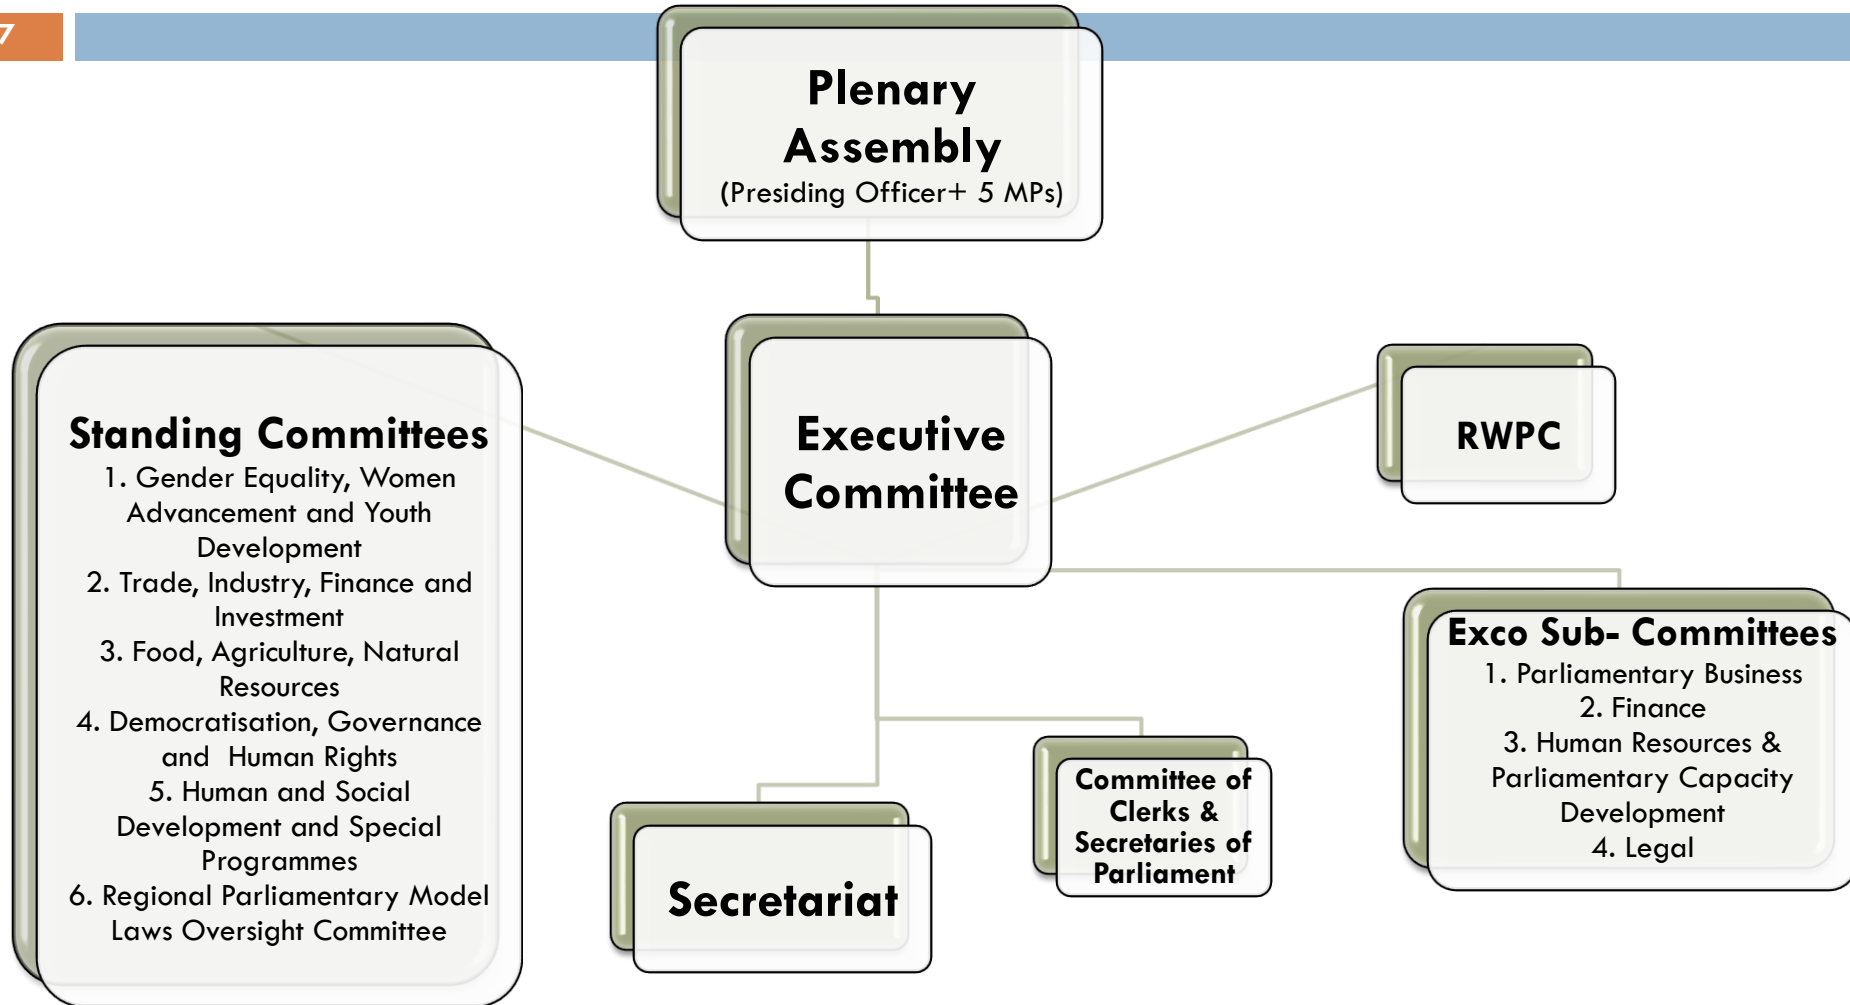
7

Plenary Assembly
(Presiding Officer+ 5 MPs)

Standing Committees
1. Gender Equality, Women Advancement and Youth Development
2. Trade, Industry, Finance and Investment
3. Food, Agriculture, Natural Resources
4. Democratisation, Governance and Human Rights
5. Human and Social Development and Special Programmes
6. Regional Parliamentary Model Laws Oversight Committee

Executive Committee

RWPC

Exco Sub- Committees
1. Parliamentary Business
2. Finance
3. Human Resources & Parliamentary Capacity Development
4. Legal

Committee of Clerks & Secretaries of Parliament

Secretariat